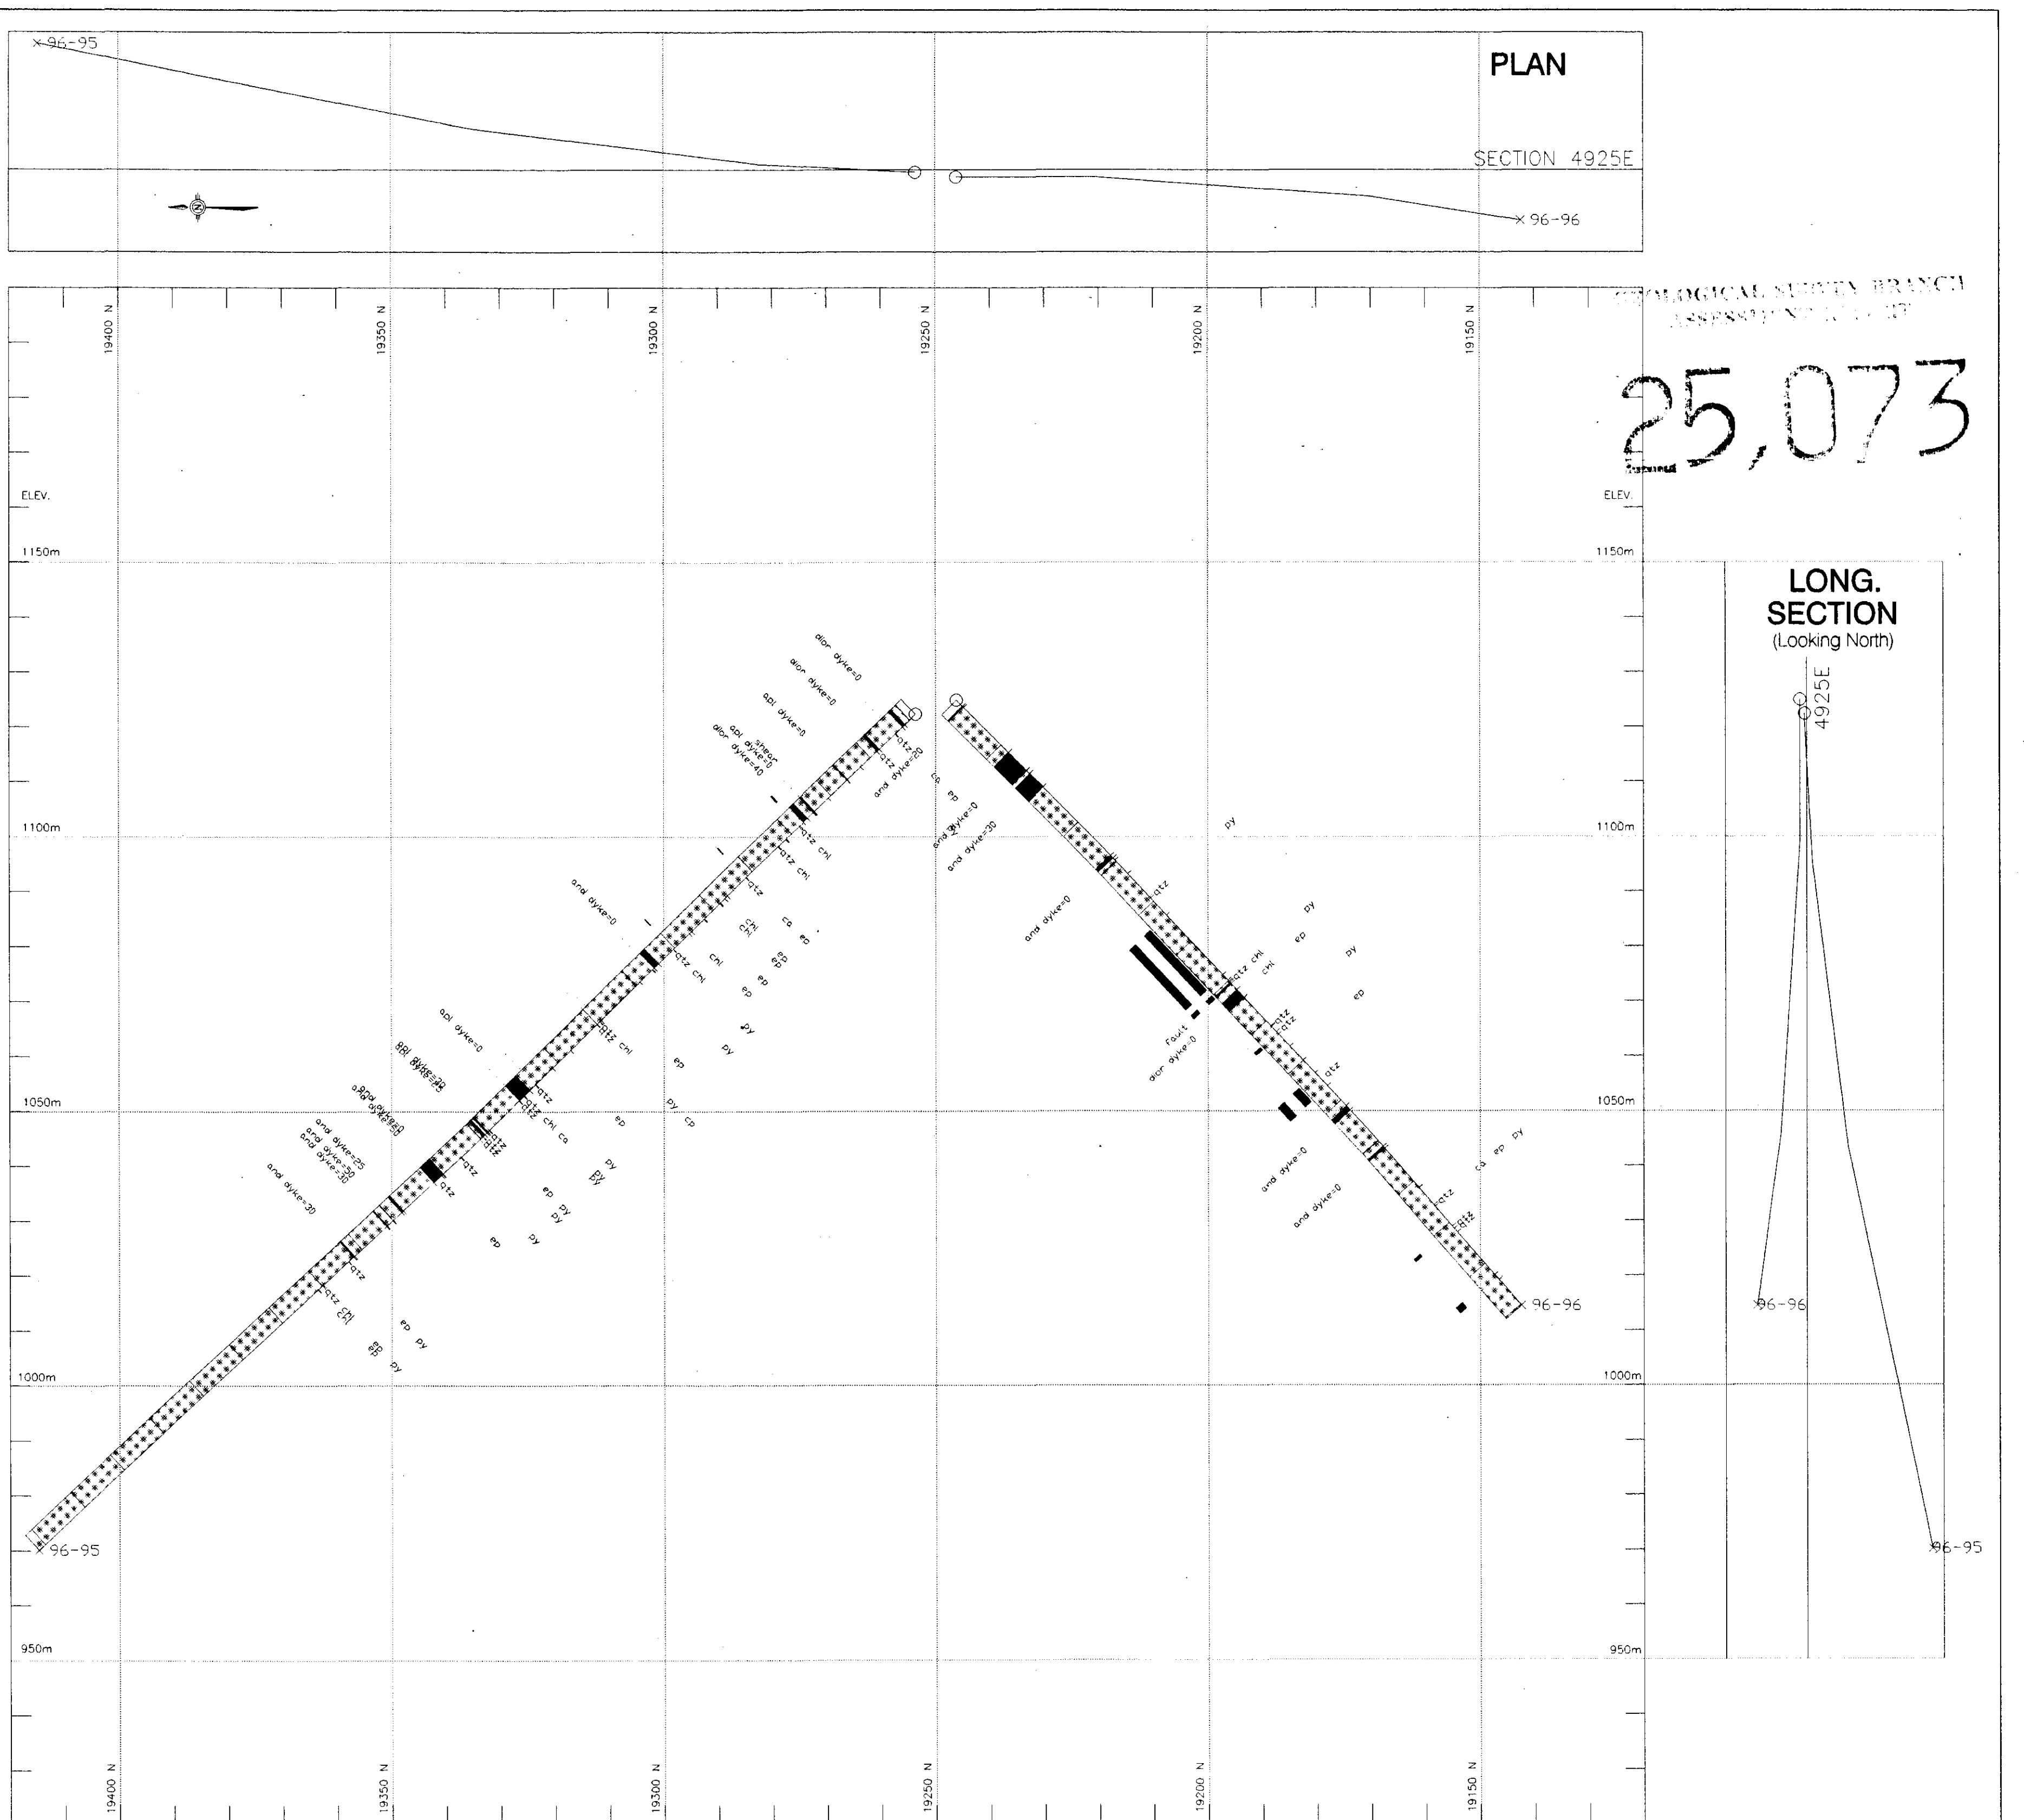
×96-95

PLAN

SECTION 4925E

×96-96

19400 N
19350 N
19300 N
19250 N
19200 N
19150 N

GEOLOGICAL SURVEY BRANCH
ASSESSMENT REPORT

25,073

ELEV.
1150m
1100m
1050m
1000m
950m

ELEV.
1150m
1100m
1050m
1000m
950m

LONG.
SECTION
(Looking North)

4925E

96-96
96-95

dior dyke=0
dior dyke=0
apl dyke=0
apl dyke=0
shear
dior dyke=40
qtz
qtz=20
and dyke=20
ca
ep
and dyke=0
and dyke=30
qtz chl
qtz chl
qtz
and dyke=0
chl
ca
ep
ep
qtz chl
chl
ep
ep
py
qtz chl
apl dyke=0
py
ep
qtz
qtz
chl
ca
ep
py
py
cp
and dyke=25
and dyke=30
and dyke=30
qtz
ep
py
py
ep
py
qtz
qtz
ep
py
ep
py

py
qtz
and dyke=0
py
ep
py
qtz chl
chl
ep
fault
dior dyke=0
qtz
qtz
qtz
and dyke=0
and dyke=0
ca
ep
py
qtz
qtz

96-96
96-95

19400 N
19350 N
19300 N
19250 N
19200 N
19150 N